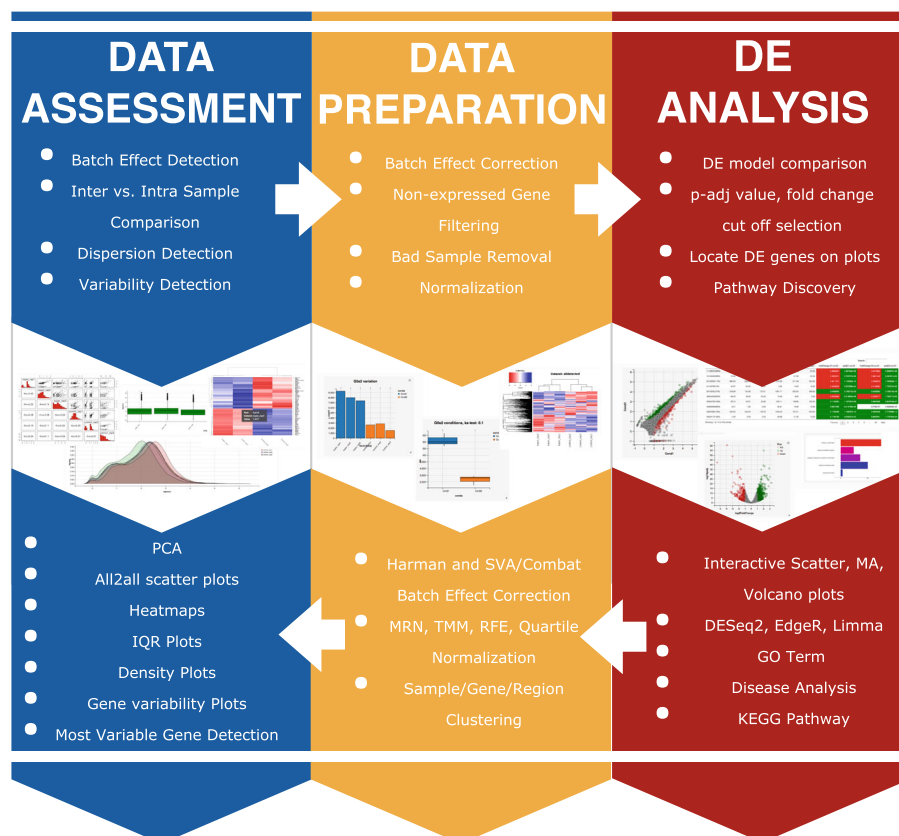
DATA ASSESSMENT

Batch Effect Detection

Inter vs. Intra Sample Comparison

Dispersion Detection

Variability Detection

DATA PREPARATION

Batch Effect Correction

Non-expressed Gene Filtering

Bad Sample Removal

Normalization

DE ANALYSIS

DE model comparison

p-adj value, fold change cut off selection

Locate DE genes on plots

Pathway Discovery

PCA

All2all scatter plots

Heatmaps

IQR Plots

Density Plots

Gene variability Plots

Most Variable Gene Detection

Harman and SVA/Combat Batch Effect Correction

MRN, TMM, RFE, Quartile Normalization

Sample/Gene/Region Clustering

Interactive Scatter, MA, Volcano plots

DESeq2, EdgeR, Limma

GO Term

Disease Analysis

KEGG Pathway